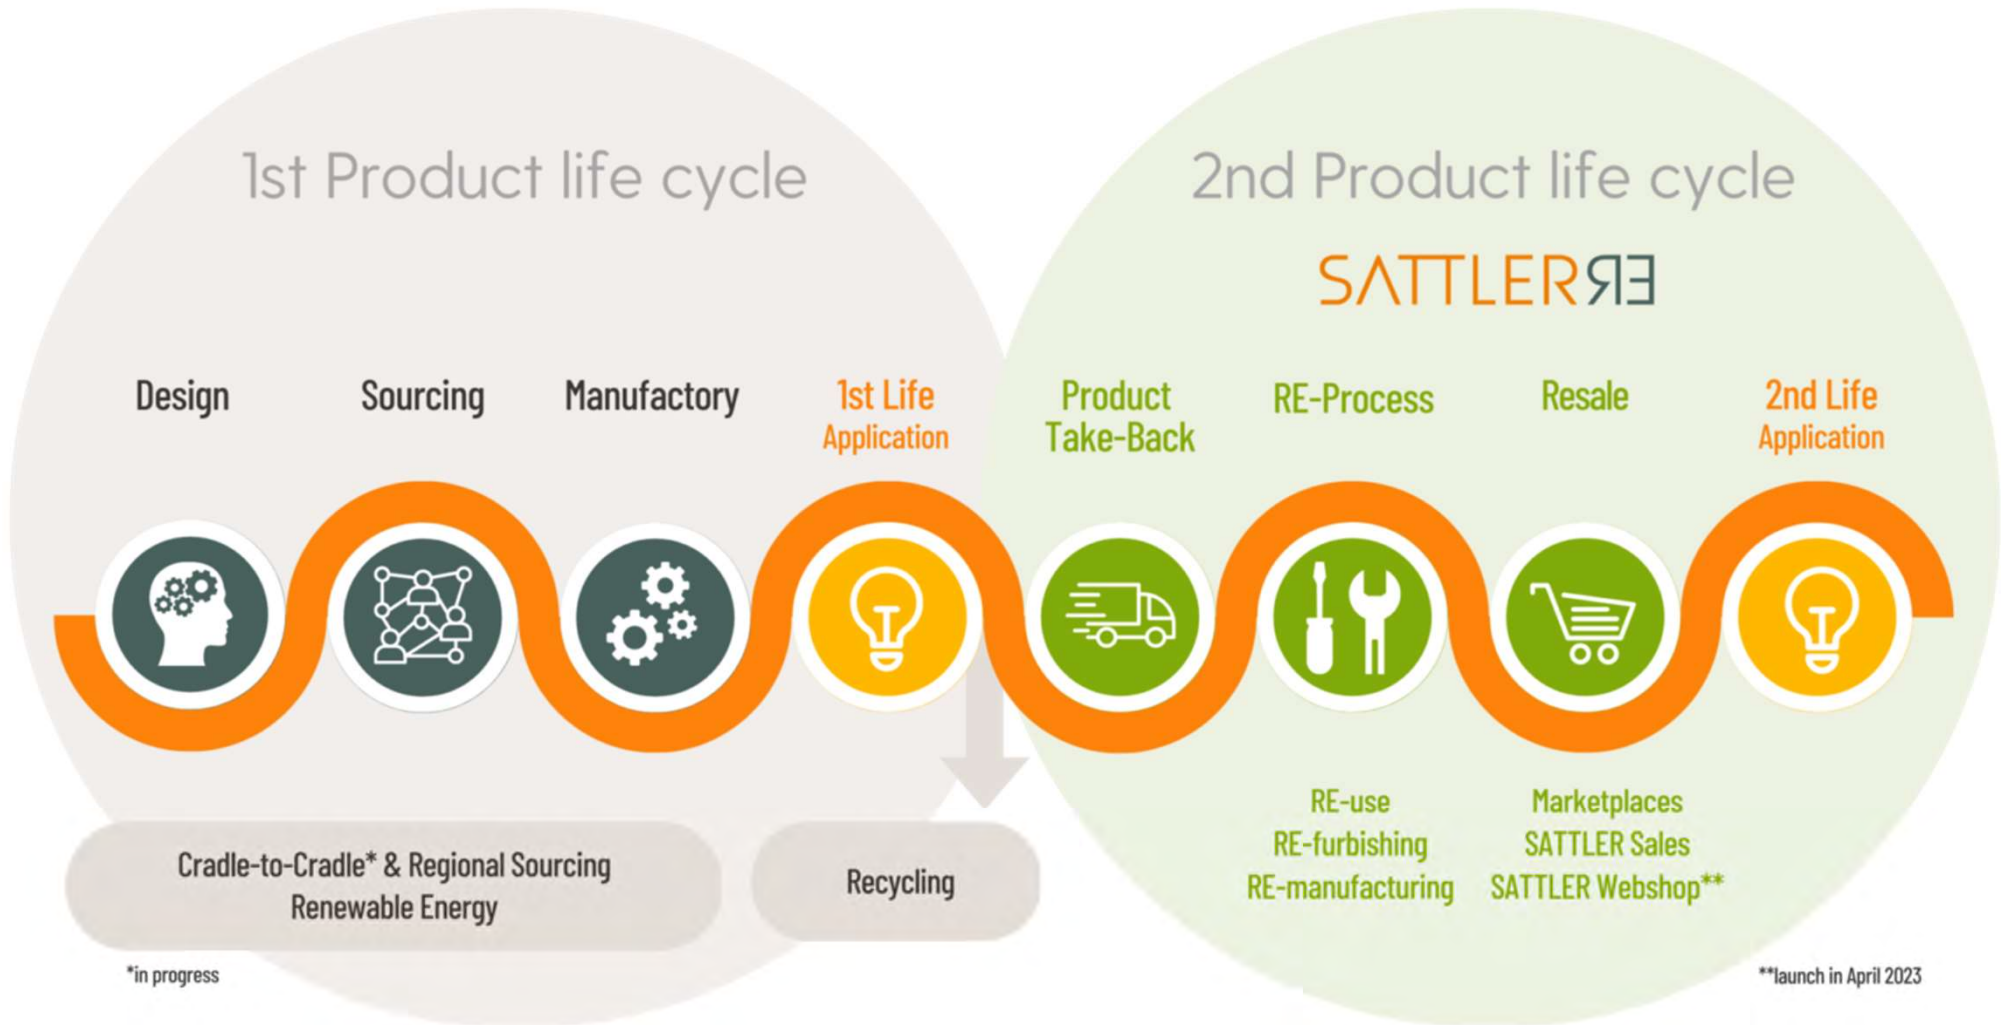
1st Product life cycle

2nd Product life cycle

SATTLERRE

Design

Sourcing

Manufactory

1st Life Application

Product Take-Back

RE-Process

Resale

2nd Life Application

Cradle-to-Cradle* & Regional Sourcing
Renewable Energy

Recycling

RE-use
RE-furbishing
RE-manufacturing

Marketplaces
SATTLER Sales
SATTLER Webshop**

*in progress

**launch in April 2023